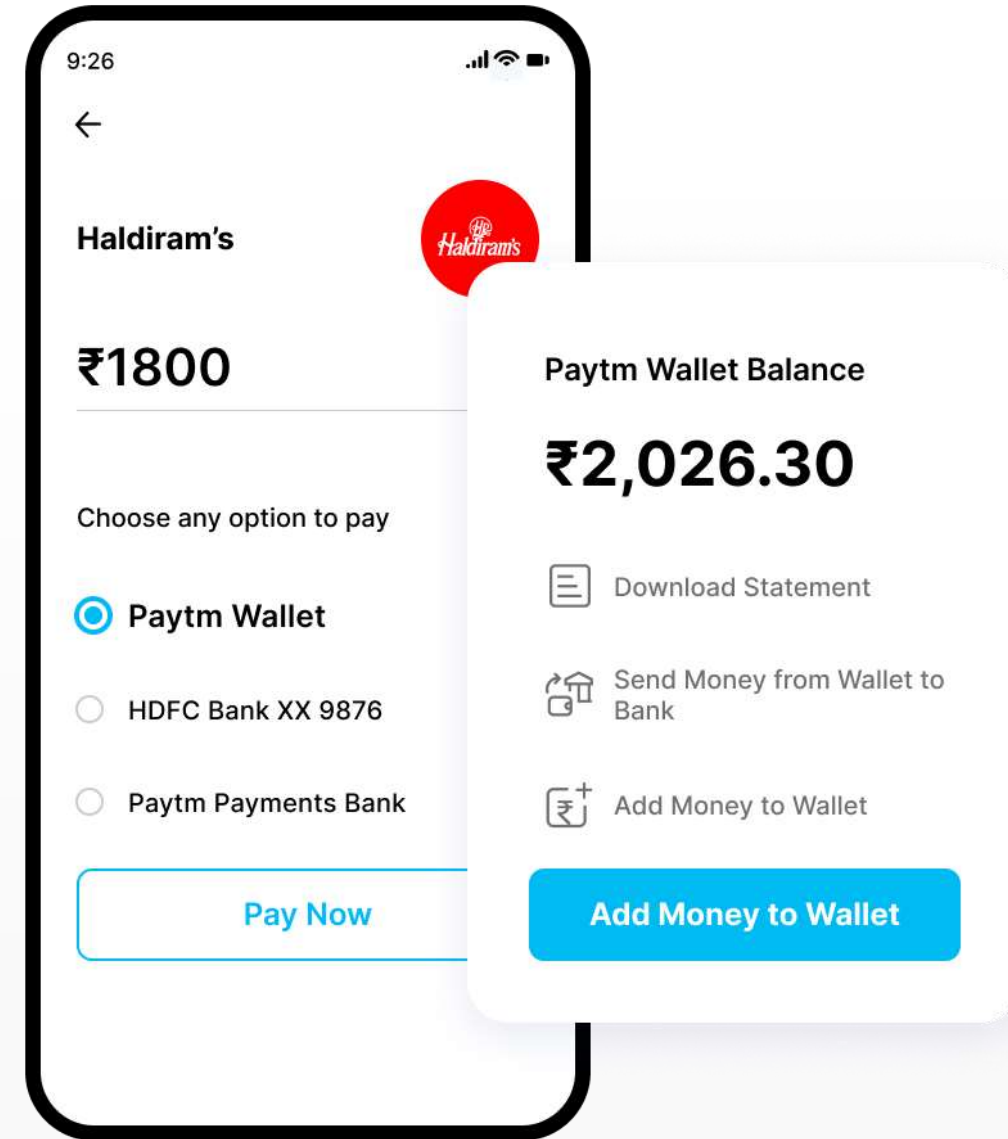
9:26

Haldiram's

Haldiram's

₹1800

Choose any option to pay

Paytm Wallet

HDFC Bank XX 9876

Paytm Payments Bank

Pay Now

Paytm Wallet Balance

₹2,026.30

Download Statement

Send Money from Wallet to Bank

Add Money to Wallet

Add Money to Wallet